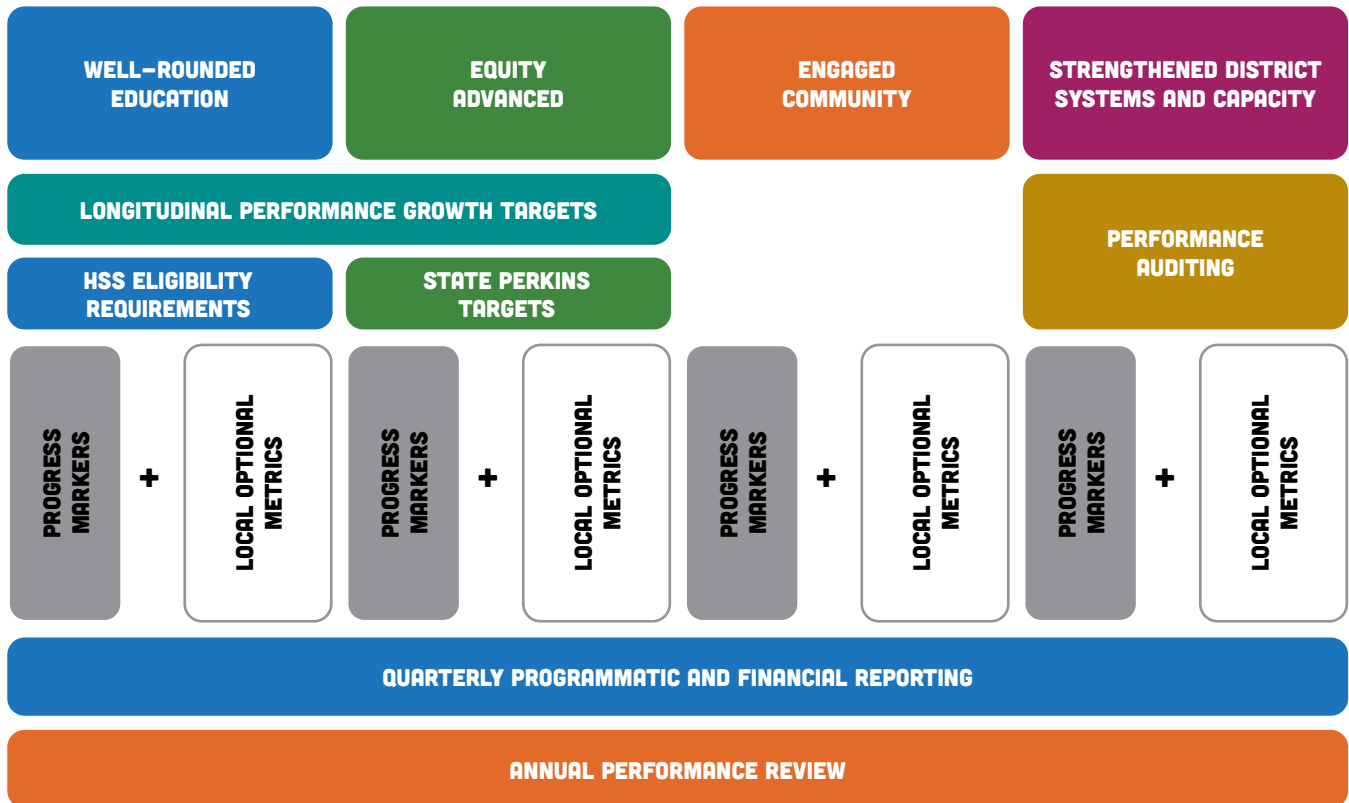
WELL-ROUNDED EDUCATION

EQUITY ADVANCED

ENGAGED COMMUNITY

STRENGTHENED DISTRICT SYSTEMS AND CAPACITY

LONGITUDINAL PERFORMANCE GROWTH TARGETS

PERFORMANCE AUDITING

HSS ELIGIBILITY REQUIREMENTS

STATE PERKINS TARGETS

PROGRESS MARKERS

+

LOCAL OPTIONAL METRICS

PROGRESS MARKERS

+

LOCAL OPTIONAL METRICS

PROGRESS MARKERS

+

LOCAL OPTIONAL METRICS

PROGRESS MARKERS

+

LOCAL OPTIONAL METRICS

QUARTERLY PROGRAMMATIC AND FINANCIAL REPORTING

ANNUAL PERFORMANCE REVIEW